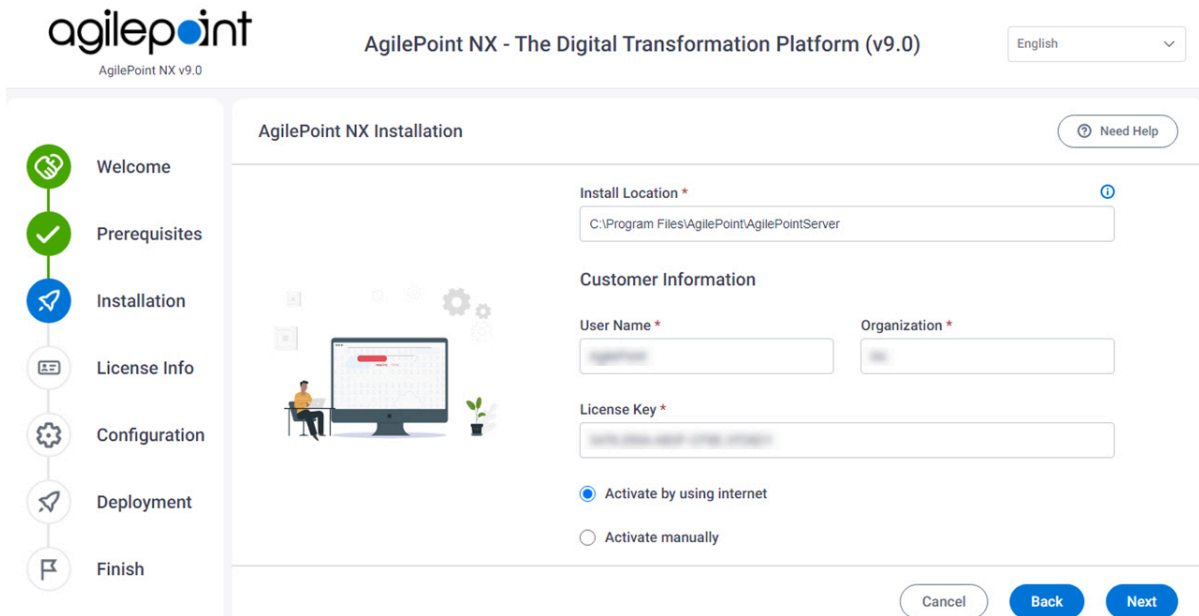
agilepoint
AgilePoint NX v9.0

AgilePoint NX - The Digital Transformation Platform (v9.0)

English

Welcome

Prerequisites

Installation

License Info

Configuration

Deployment

Finish

AgilePoint NX Installation

Need Help

Install Location *

C:\Program Files\AgilePoint\AgilePointServer

Customer Information

User Name *

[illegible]

Organization *

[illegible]

License Key *

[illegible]

Activate by using internet

Activate manually

Cancel

Back

Next